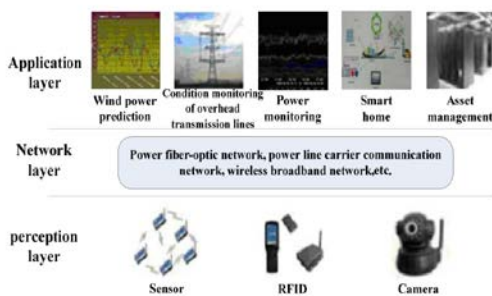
Application layer

Wind power prediction

Condition monitoring of overhead transmission lines

Power monitoring

Smart home

Asset management

Network layer

Power fiber-optic network, power line carrier communication network, wireless broadband network,etc.

perception layer

Sensor

RFID

Camera